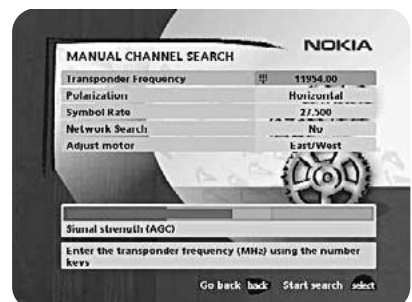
MANUAL CHANNEL SEARCH

NOKIA

| | |
|---|---|
| Transponder Frequency | 11954.00 |
| Polarization | Horizontal |
| Symbol Rate | 27.500 |
| Network Search | No |
| Adjust motor | East/West |

Signal strength (AGC)

Enter the transponder frequency (MHz) using the number keys

Go back back Start search select